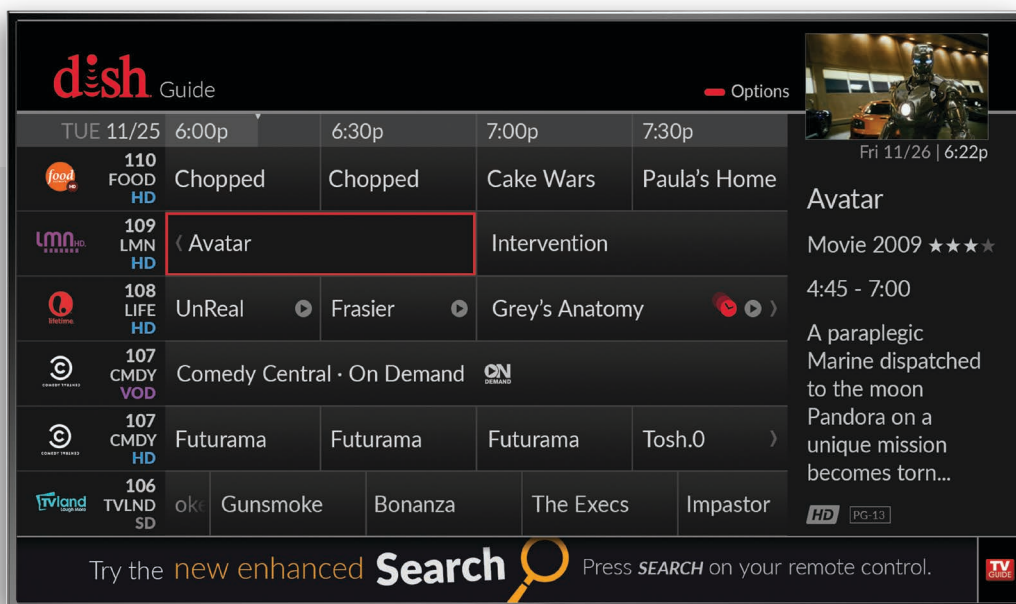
dish Guide

Options

Fri 11/26 | 6:22p

| TUE 11/25 | 6:00p | 6:30p | 7:00p | 7:30p |
|---|---|---|---|---|
| food 110 FOOD HD | Chopped | Chopped | Cake Wars | Paula's Home |
| LMN HD 109 LMN HD | Avatar | | Intervention | |
| lifetime 108 LIFE HD | UnReal | Frasier | Grey's Anatomy | |
| COMEDY CENTRAL 107 CMDY VOD | Comedy Central · On Demand ON DEMAND | | | |
| COMEDY CENTRAL 107 CMDY HD | Futurama | Futurama | Futurama | Tosh.0 |
| TVland 106 TVLND SD | oke Gunsmoke | Bonanza | The Execs | Impastor |

Avatar

Movie 2009 ★★★★

4:45 - 7:00

A paraplegic Marine dispatched to the moon Pandora on a unique mission becomes torn...

HD PG-13

Try the new enhanced Search Press SEARCH on your remote control.

TV GUIDE